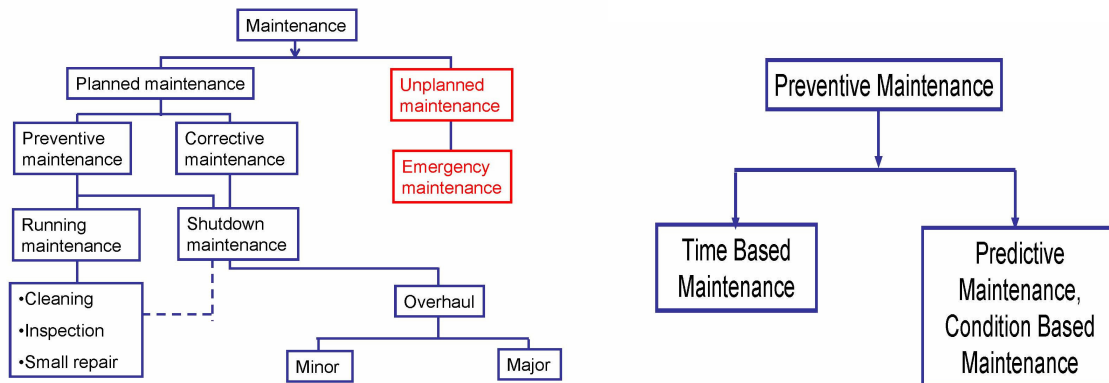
Maintenance

Planned maintenance

Unplanned maintenance

Preventive maintenance

Corrective maintenance

Emergency maintenance

Running maintenance

Shutdown maintenance

•Cleaning
•Inspection
•Small repair

Overhaul

Minor

Major

Preventive Maintenance

Time Based Maintenance

Predictive Maintenance, Condition Based Maintenance